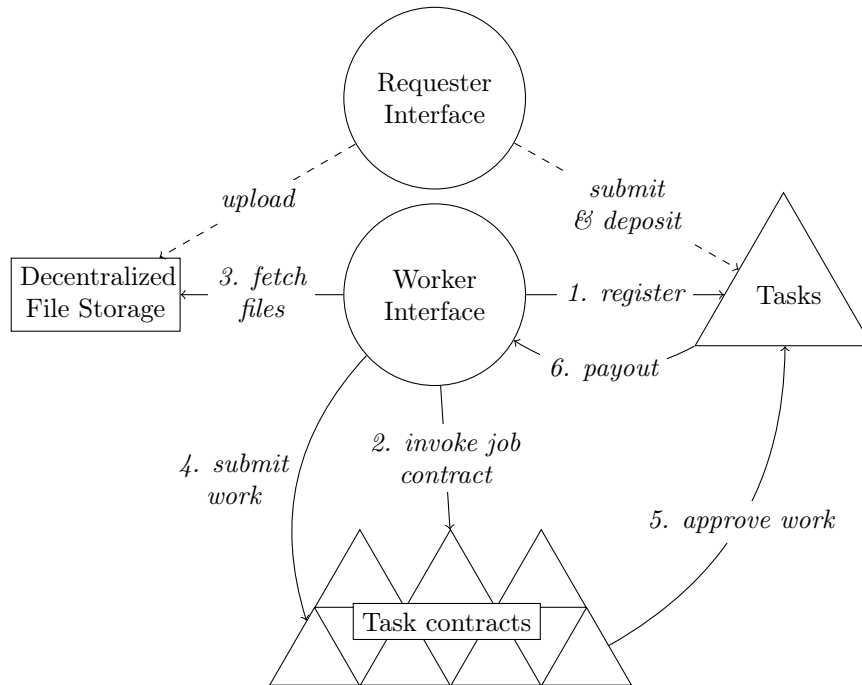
Requester Interface

upload

submit & deposit

Decentralized File Storage

3. fetch files

Worker Interface

1. register

Tasks

6. payout

4. submit work

2. invoke job contract

5. approve work

Task contracts